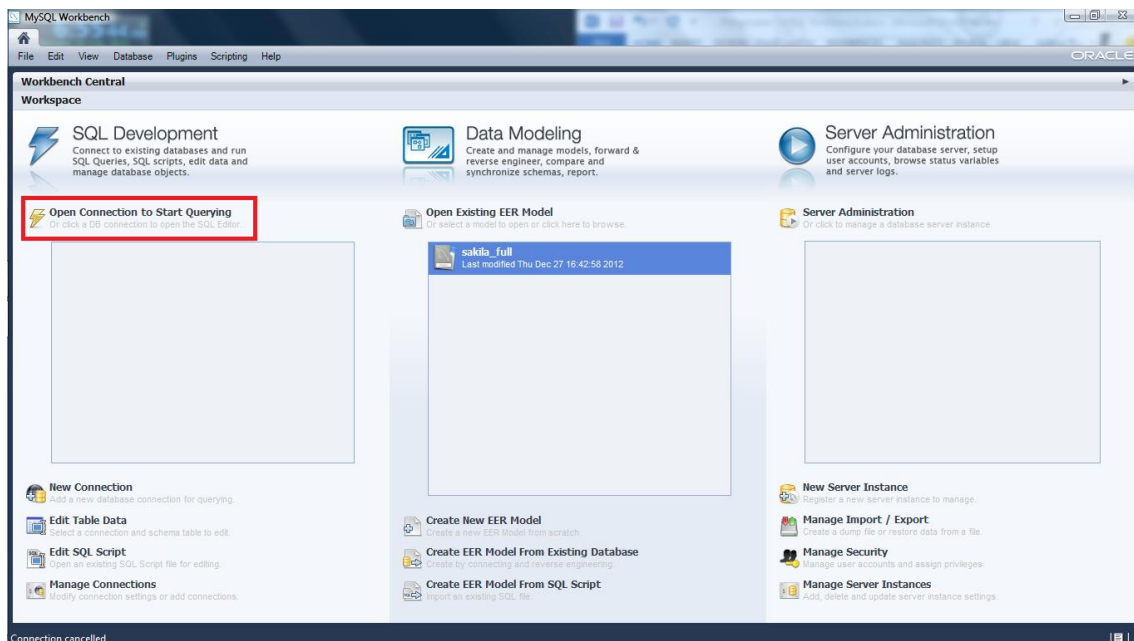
MySQL Workbench

File Edit View Database Plugins Scripting Help

ORACLE

Workbench Central

Workspace

SQL Development

Connect to existing databases and run SQL Queries, SQL scripts, edit data and manage database objects.

Data Modeling

Create and manage models, forward & reverse engineer, compare and synchronize schemas, report.

Server Administration

Configure your database server, setup user accounts, browse status variables and server logs.

Open Connection to Start Querying

Or click a DB connection to open the SQL Editor.

Open Existing EER Model

Or select a model to open or click here to browse.

sakila_full

Last modified Thu Dec 27 16:42:58 2012

Server Administration

Or click to manage a database server instance.

New Connection

Add a new database connection for querying.

Edit Table Data

Select a connection and schema table to edit.

Edit SQL Script

Open an existing SQL Script file for editing.

Manage Connections

Modify connection settings or add connections.

Create New EER Model

Create a new EER Model from scratch.

Create EER Model From Existing Database

Create by connecting and reverse engineering.

Create EER Model From SQL Script

Import an existing SQL file.

New Server Instance

Register a new server instance to manage.

Manage Import / Export

Create a dump file or restore data from a file.

Manage Security

Manage user accounts and assign privileges.

Manage Server Instances

Add, delete and update server instance settings.

Connection cancelled